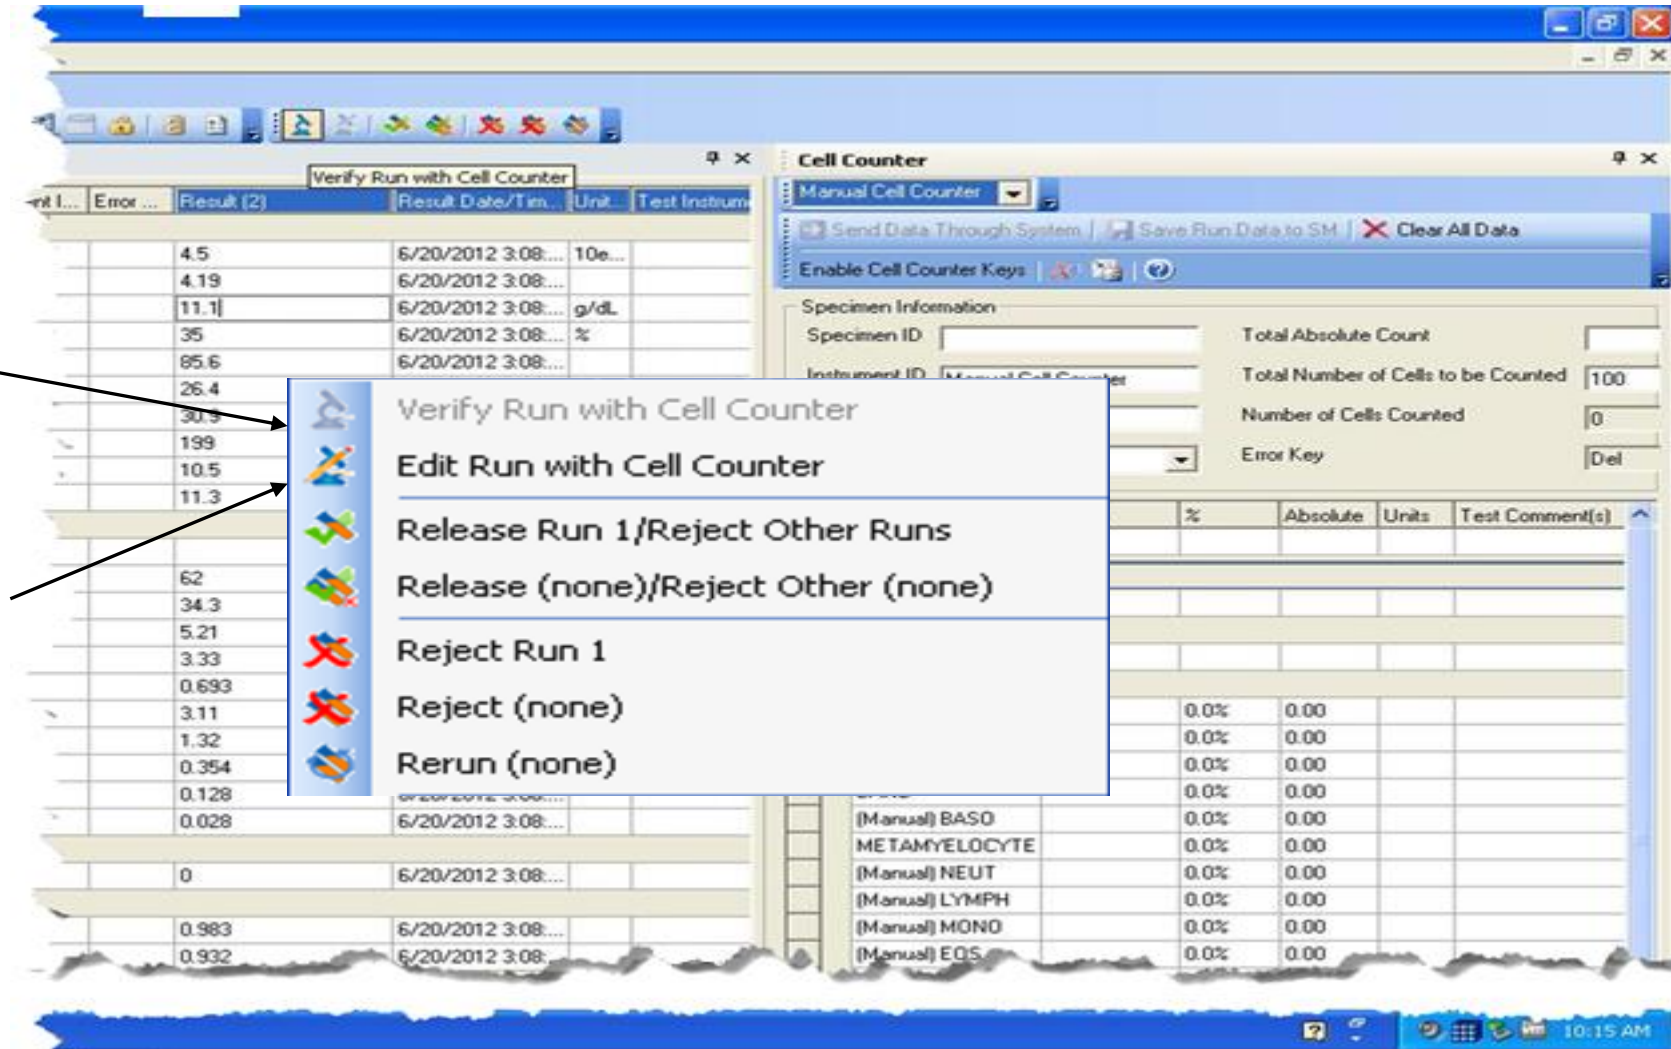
Verify Run with Cell Counter

| nt I... | Error ... | Result (2) | Result Date/Tim... | Unit... | Test Instrum |
|---|---|---|---|---|---|
| | | 4.5 | 6/20/2012 3:08:... | 10e... | |
| | | 4.19 | 6/20/2012 3:08:... | | |
| | | 11.1 | 6/20/2012 3:08:... | g/dL | |
| | | 35 | 6/20/2012 3:08:... | % | |
| | | 85.6 | 6/20/2012 3:08:... | | |
| | | 26.4 | | | |
| | | 30.9 | | | |
| | | 199 | | | |
| | | 10.5 | | | |
| | | 11.3 | | | |
| | | 62 | | | |
| | | 34.3 | | | |
| | | 5.21 | | | |
| | | 3.33 | | | |
| | | 0.693 | | | |
| | | 3.11 | | | |
| | | 1.32 | | | |
| | | 0.354 | | | |
| | | 0.128 | | | |
| | | 0.028 | 6/20/2012 3:08:... | | |
| | | 0 | 6/20/2012 3:08:... | | |
| | | 0.983 | 6/20/2012 3:08:... | | |
| | | 0.932 | 6/20/2012 3:08:... | | |

Cell Counter

Manual Cell Counter

Send Data Through System | Save Run Data to SM | Clear All Data

Enable Cell Counter Keys

Specimen Information

Specimen ID

Instrument ID Manual Cell Counter

Total Absolute Count

Total Number of Cells to be Counted 100

Number of Cells Counted 0

Error Key Del

| | % | Absolute | Units | Test Comment(s) |
|---|---|---|---|---|
| | 0.0% | 0.00 | | |
| | 0.0% | 0.00 | | |
| | 0.0% | 0.00 | | |
| | 0.0% | 0.00 | | |
| (Manual) BASO | 0.0% | 0.00 | | |
| METAMYELOCYTE | 0.0% | 0.00 | | |
| (Manual) NEUT | 0.0% | 0.00 | | |
| (Manual) LYMPH | 0.0% | 0.00 | | |
| (Manual) MONO | 0.0% | 0.00 | | |
| (Manual) EOS | 0.0% | 0.00 | | |

Verify Run with Cell Counter
Edit Run with Cell Counter
Release Run 1/Reject Other Runs
Release (none)/Reject Other (none)
Reject Run 1
Reject (none)
Rerun (none)

10:15 AM